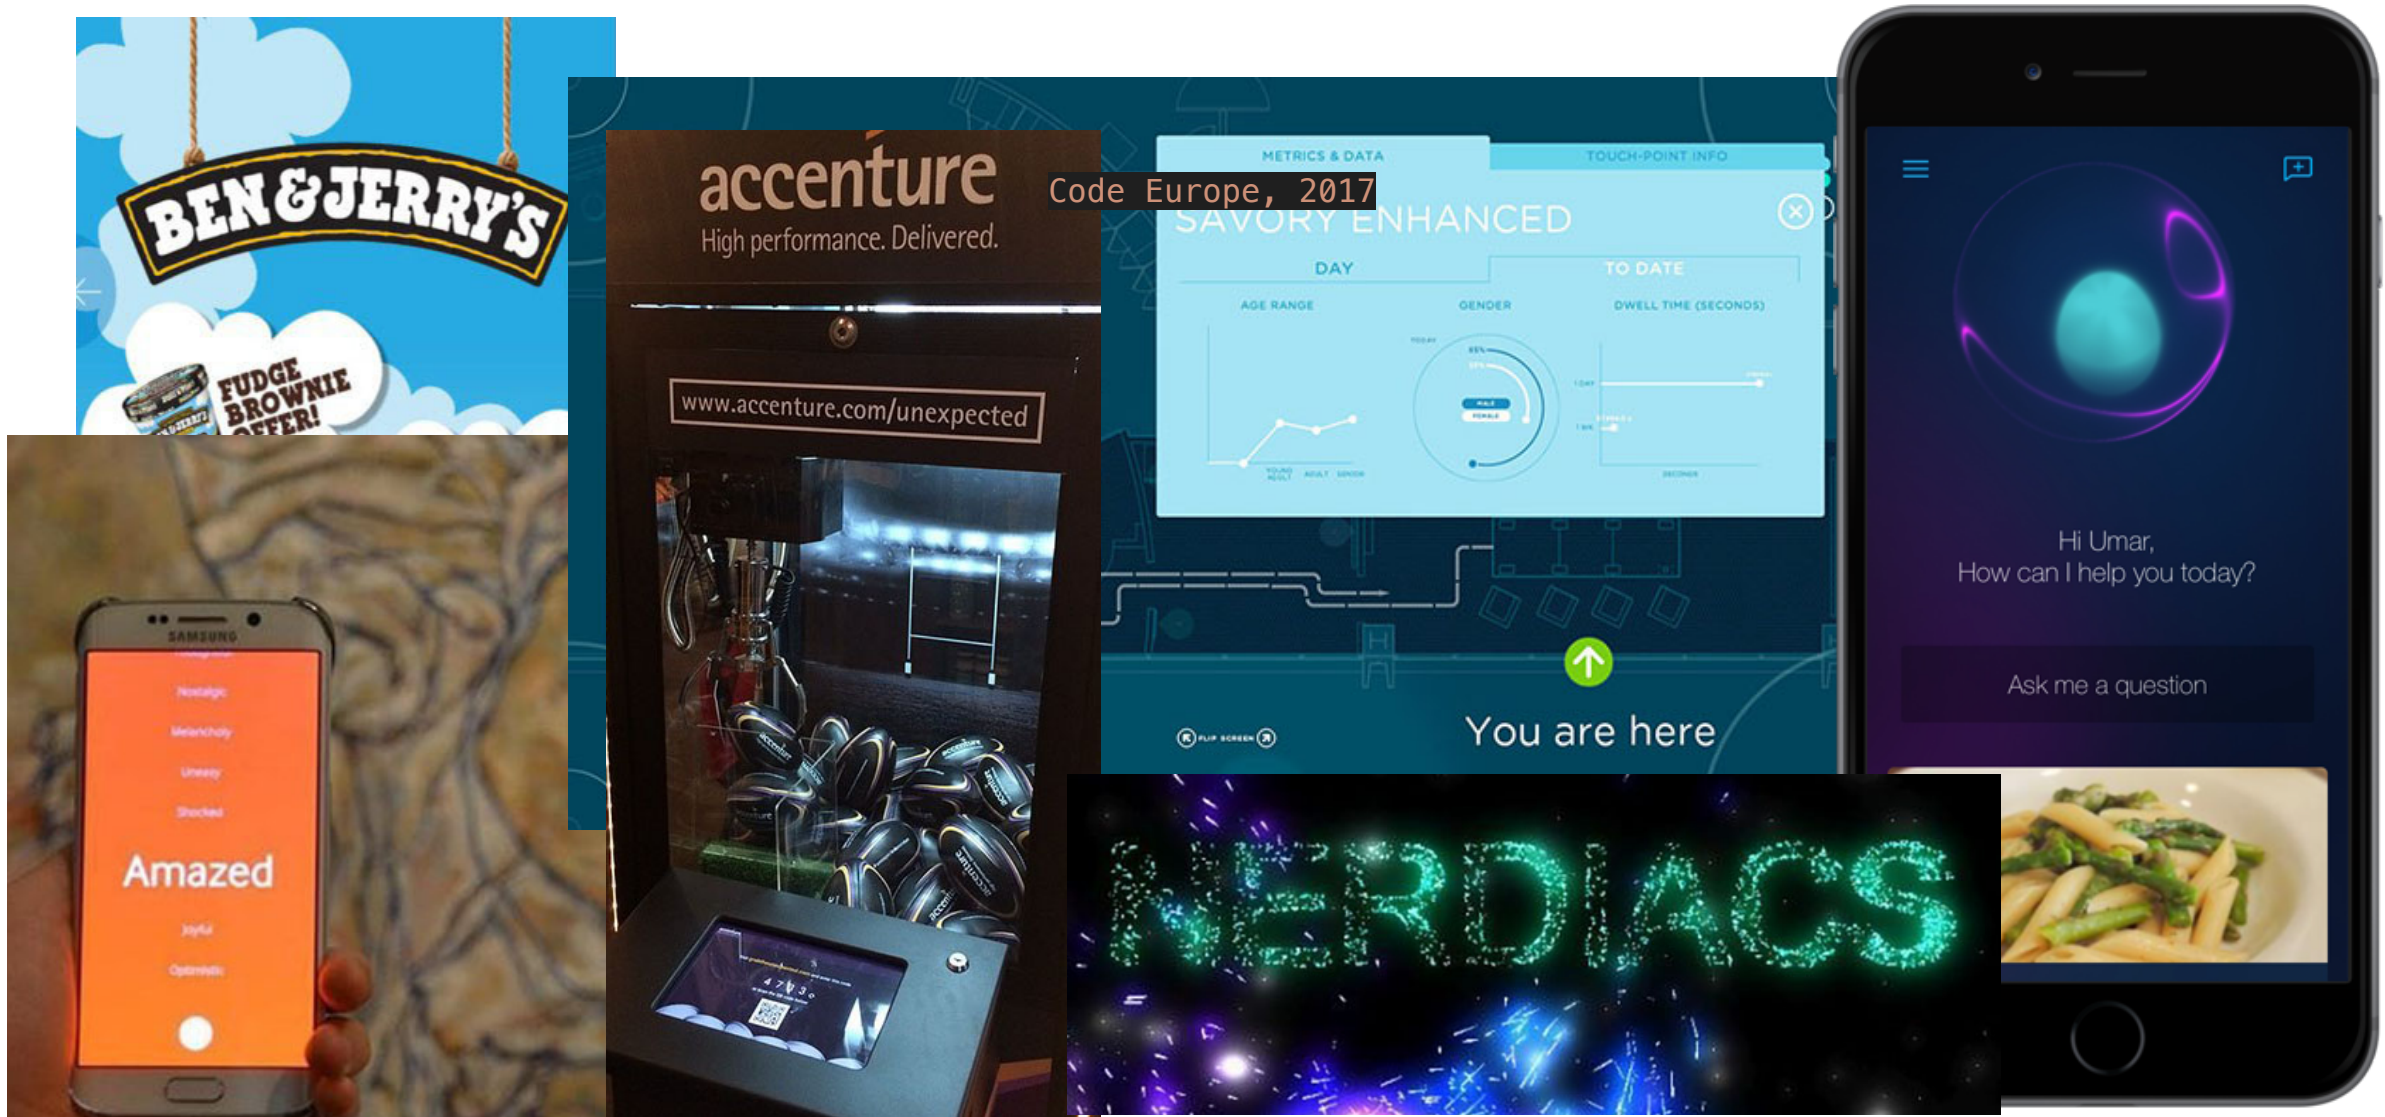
BEN&JERRY'S

FUDGE BROWNIE OFFER!

SAMSUNG

Nostalgic

Melancholy

Uneasy

Shocked

Amazed

Joyful

Optimistic

accenture

High performance. Delivered.

www.accenture.com/unexpected

Code Europe, 2017

METRICS & DATA

TOUCH-POINT INFO

SAVORY ENHANCED

DAY

TO DATE

AGE RANGE

GENDER

DWELL TIME (SECONDS)

You are here

Hi Umar,
How can I help you today?

Ask me a question

NERDIACS